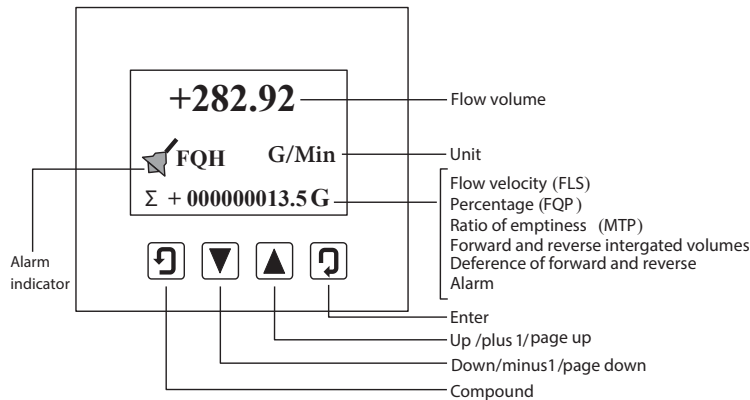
+282.92

FQH G/Min

Σ + 000000013.5 G

Flow volume

Unit

Flow velocity (FLS)
Percentage (FQP )
Ratio of emptiness (MTP)
Forward and reverse intergated volumes
Deference of forward and reverse
Alarm

Alarm indicator

Enter

Up /plus 1/page up

Down/minus1/page down

Compound